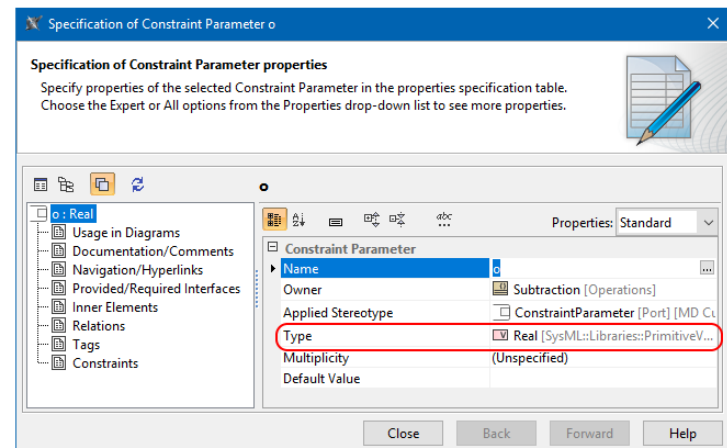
Specification of Constraint Parameter o

Specification of Constraint Parameter properties

Specify properties of the selected Constraint Parameter in the properties specification table. Choose the Expert or All options from the Properties drop-down list to see more properties.

o

o : Real
Usage in Diagrams
Documentation/Comments
Navigation/Hyperlinks
Provided/Required Interfaces
Inner Elements
Relations
Tags
Constraints

Properties: Standard

| Constraint Parameter | |
|---|---|
| Name | o |
| Owner | Subtraction [Operations] |
| Applied Stereotype | ConstraintParameter [Port] [MD Cu |
| Type | Real [SysML::Libraries::PrimitiveV... |
| Multiplicity | (Unspecified) |
| Default Value | |

Close Back Forward Help